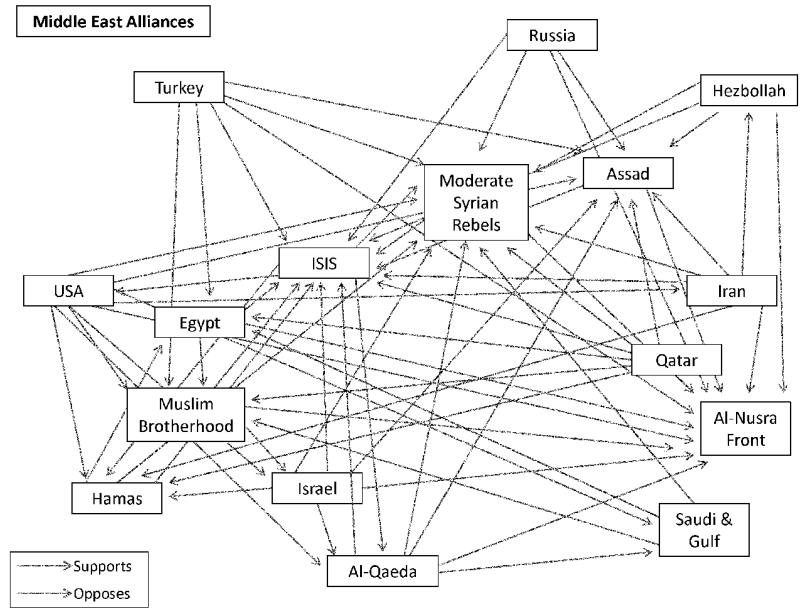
Middle East Alliances

Russia

Turkey

Hezbollah

Moderate Syrian Rebels

Assad

ISIS

USA

Iran

Egypt

Qatar

Muslim Brotherhood

Al-Nusra Front

Hamas

Israel

Saudi & Gulf

Al-Qaeda

Supports

Opposes